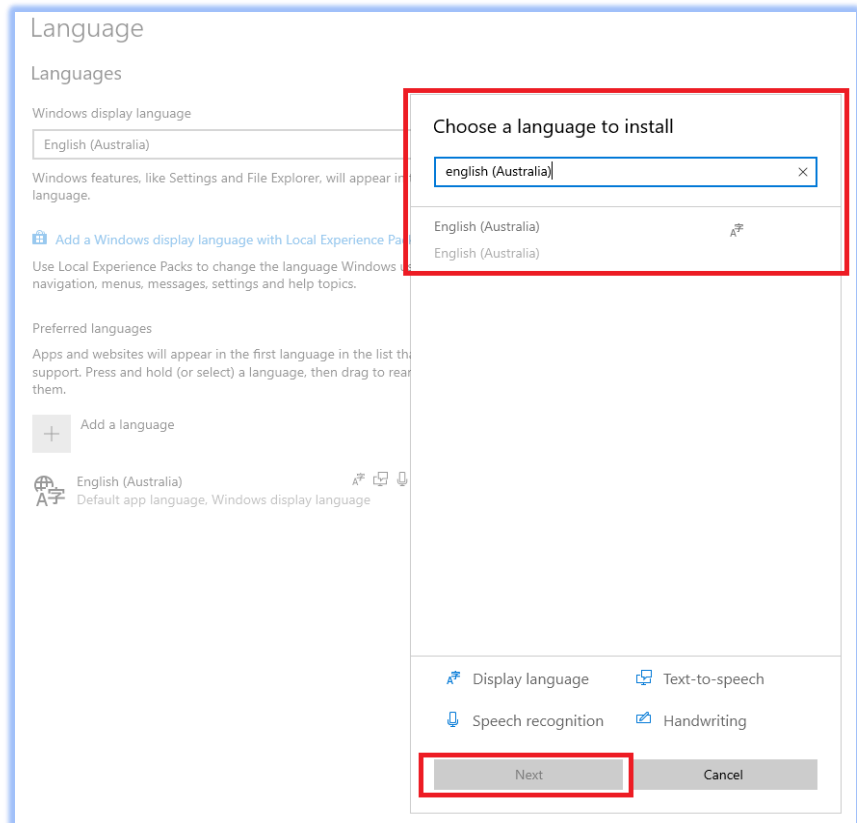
Language

Languages

Windows display language

English (Australia)

Windows features, like Settings and File Explorer, will appear in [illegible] language.

Add a Windows display language with Local Experience Pac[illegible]

Use Local Experience Packs to change the language Windows u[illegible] navigation, menus, messages, settings and help topics.

Preferred languages

Apps and websites will appear in the first language in the list th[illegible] support. Press and hold (or select) a language, then drag to rea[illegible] them.

Add a language

English (Australia)
Default app language, Windows display language

Choose a language to install

english (Australia)

English (Australia)
English (Australia)

Display language
Text-to-speech
Speech recognition
Handwriting

Next
Cancel